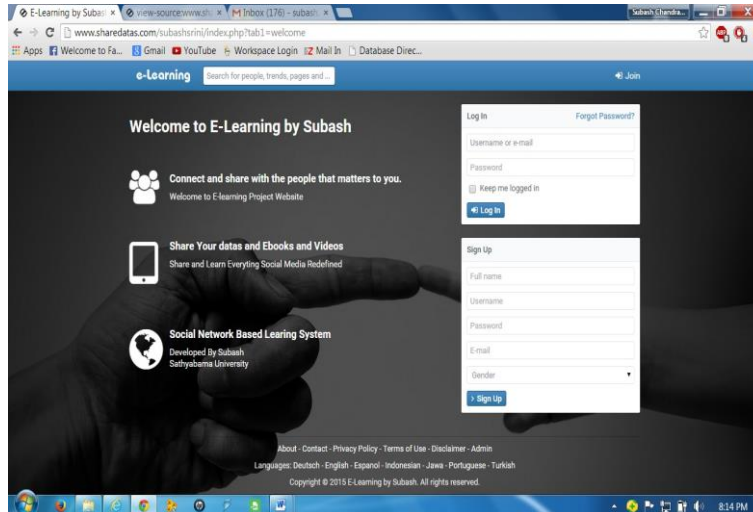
E-Learning by Subas × view-source:www.sh × M Inbox (176) - subash × Subash Chandra...

www.sharedatas.com/subashsrini/index.php?tab1=welcome

Apps Welcome to Fa... Gmail YouTube Workspace Login Mail In Database Direc...

e-Learning Search for people, trends, pages and ... Join

Welcome to E-Learning by Subash

Connect and share with the people that matters to you.
Welcome to E-learning Project Website

Share Your datas and Ebooks and Videos
Share and Learn Everyting Social Media Redefined

Social Network Based Learing System
Developed By Subash
Sathyabama University

Log In Forgot Password?
Username or e-mail
Password
Keep me logged in
Log In

Sign Up
Full name
Username
Password
E-mail
Gender
Sign Up

About - Contact - Privacy Policy - Terms of Use - Disclaimer - Admin
Languages: Deutsch - English - Espanol - Indonesian - Jawa - Portuguese - Turkish
Copyright © 2015 E-Learning by Subash. All rights reserved.

8:14 PM